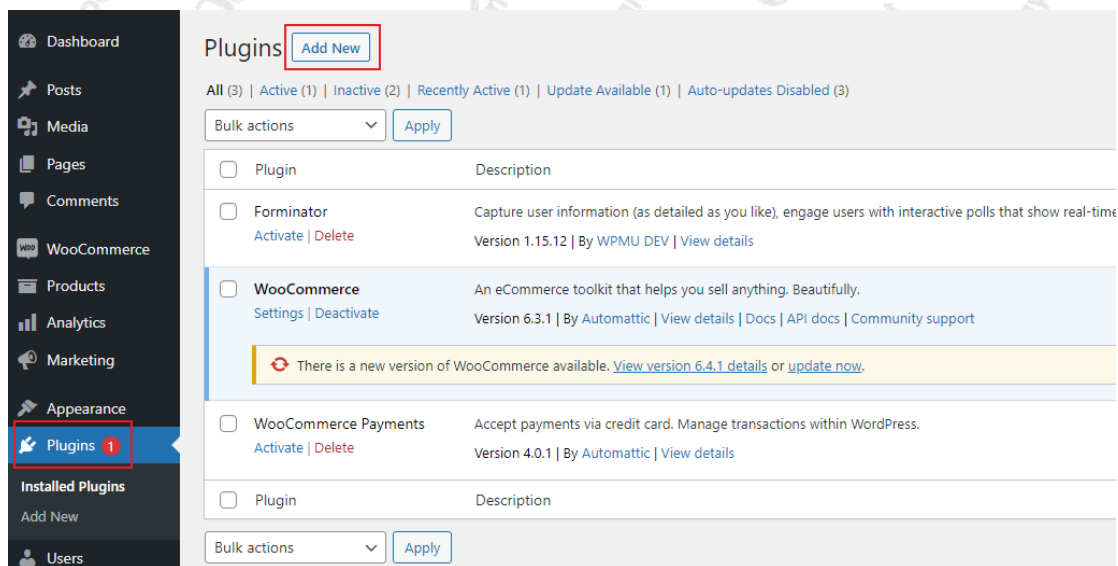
Dashboard
Posts
Media
Pages
Comments
WooCommerce
Products
Analytics
Marketing
Appearance
Plugins 1
Installed Plugins
Add New
Users

Plugins Add New

All (3) | Active (1) | Inactive (2) | Recently Active (1) | Update Available (1) | Auto-updates Disabled (3)

Bulk actions Apply

| | Plugin | Description |
|---|---|---|
| | Forminator<br>Activate \| Delete | Capture user information (as detailed as you like), engage users with interactive polls that show real-tim<br>Version 1.15.12 \| By WPMU DEV \| View details |
| | WooCommerce<br>Settings \| Deactivate | An eCommerce toolkit that helps you sell anything. Beautifully.<br>Version 6.3.1 \| By Automattic \| View details \| Docs \| API docs \| Community support |
| | There is a new version of WooCommerce available. View version 6.4.1 details or update now. | |
| | WooCommerce Payments<br>Activate \| Delete | Accept payments via credit card. Manage transactions within WordPress.<br>Version 4.0.1 \| By Automattic \| View details |
| | Plugin | Description |

Bulk actions Apply